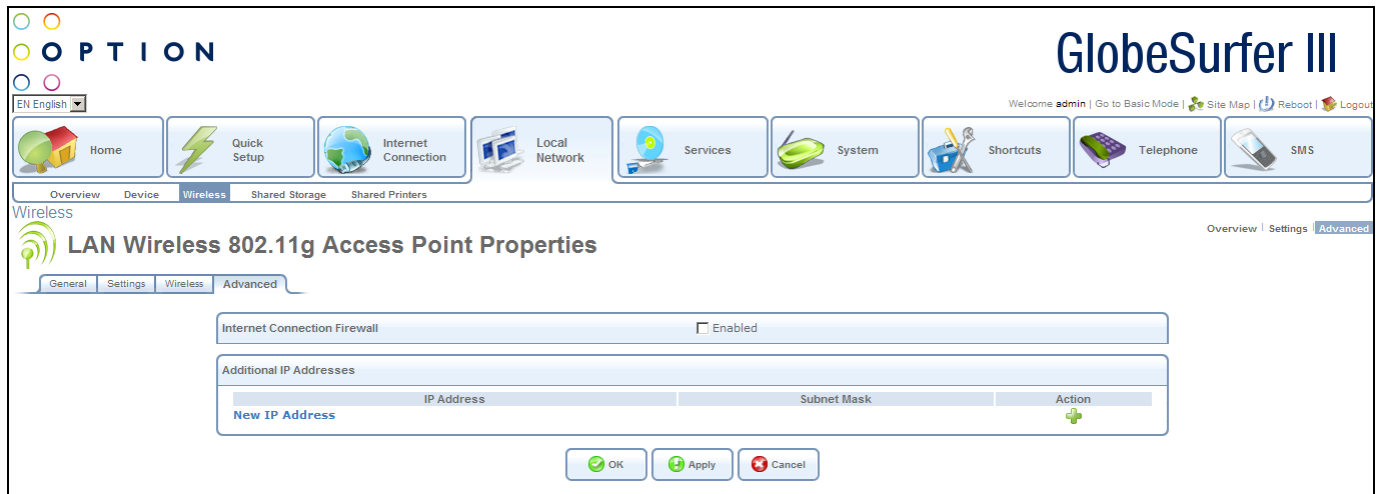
OPTION

GlobeSurfer III

EN English

Welcome admin | Go to Basic Mode | Site Map | Reboot | Logout

Home
Quick Setup
Internet Connection
Local Network
Services
System
Shortcuts
Telephone
SMS

Overview Device Wireless Shared Storage Shared Printers

Wireless

LAN Wireless 802.11g Access Point Properties

Overview | Settings | Advanced

General | Settings | Wireless | Advanced

Internet Connection Firewall ☐ Enabled

Additional IP Addresses

| IP Address | Subnet Mask | Action |
|---|---|---|
| New IP Address | | |

OK Apply Cancel